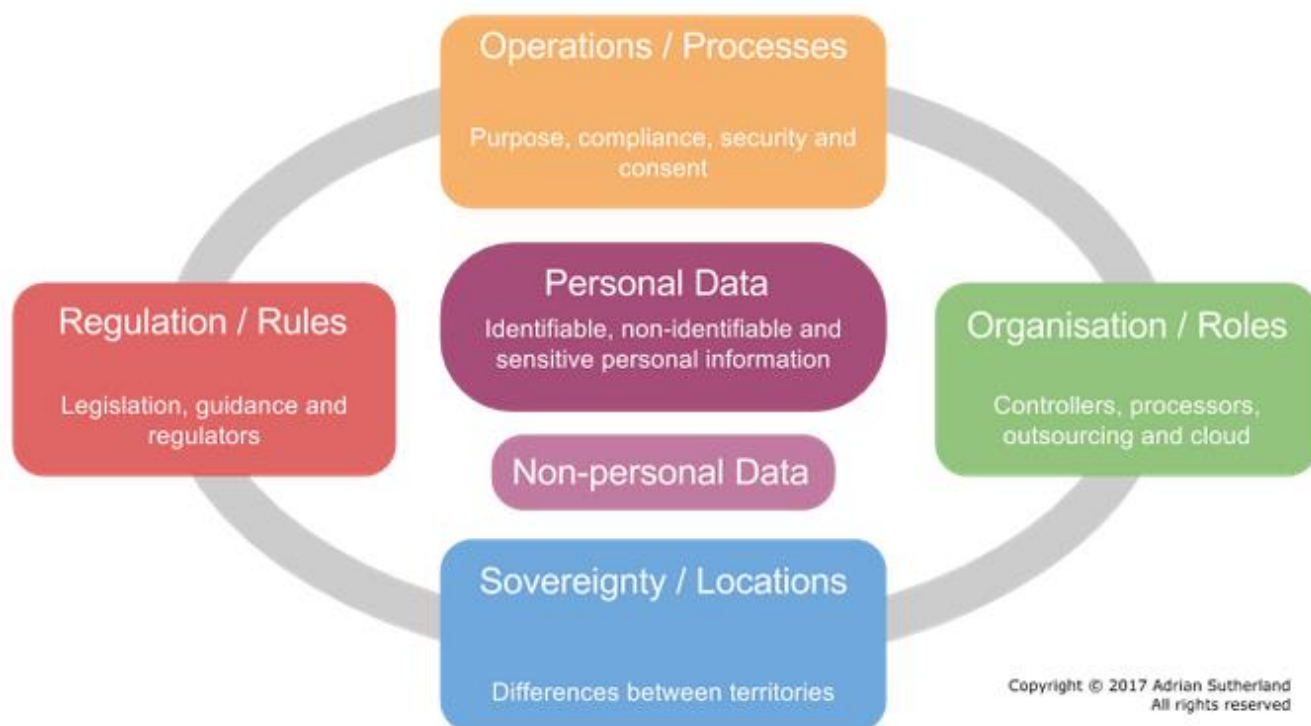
Operations / Processes

Purpose, compliance, security and consent

Regulation / Rules

Legislation, guidance and regulators

Personal Data

Identifiable, non-identifiable and sensitive personal information

Non-personal Data

Organisation / Roles

Controllers, processors, outsourcing and cloud

Sovereignty / Locations

Differences between territories

Copyright © 2017 Adrian Sutherland
All rights reserved